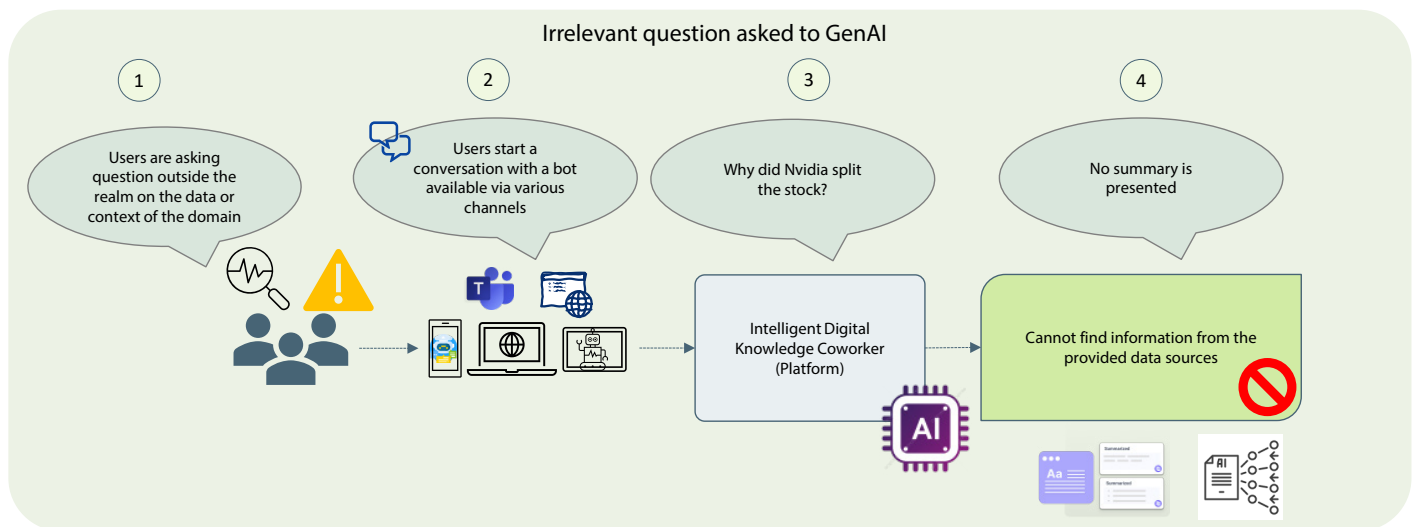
Irrelevant question asked to GenAI

1

Users are asking question outside the realm on the data or context of the domain

2

Users start a conversation with a bot available via various channels

3

Why did Nvidia split the stock?

4

No summary is presented

Intelligent Digital Knowledge Coworker (Platform)

AI

Cannot find information from the provided data sources

Aa

Summarized

Summarized

AI